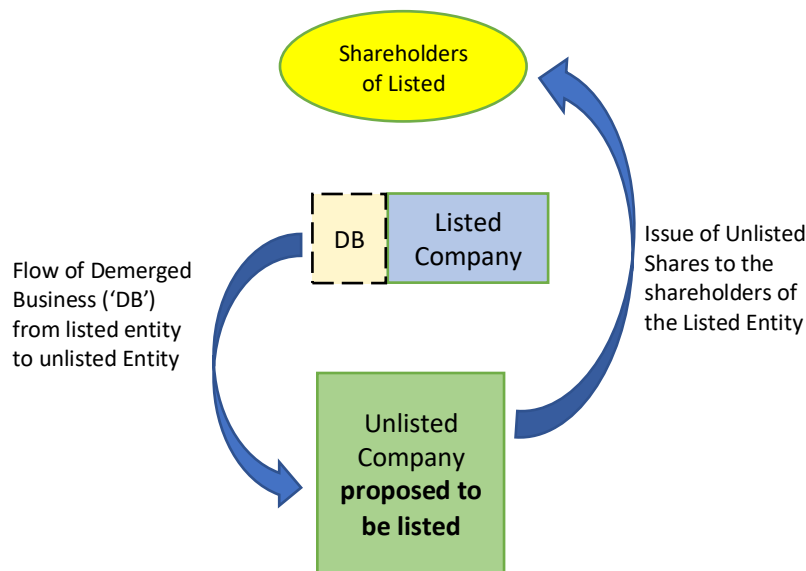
Shareholders of Listed

DB

Listed Company

Flow of Demerged Business ('DB') from listed entity to unlisted Entity

Issue of Unlisted Shares to the shareholders of the Listed Entity

Unlisted Company **proposed to be listed**